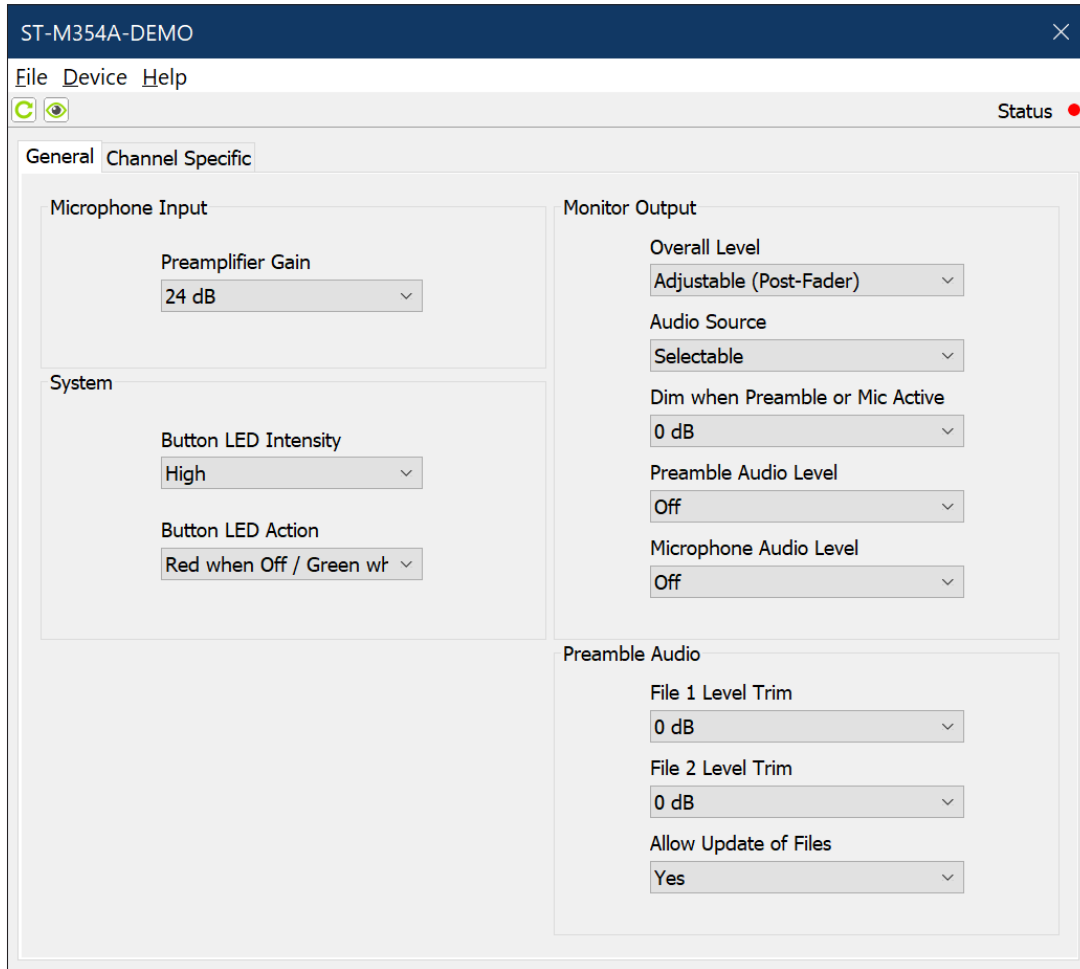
ST-M354A-DEMO

File Device Help

Status

General Channel Specific

Microphone Input

Preamplifier Gain

24 dB

System

Button LED Intensity

High

Button LED Action

Red when Off / Green wh

Monitor Output

Overall Level

Adjustable (Post-Fader)

Audio Source

Selectable

Dim when Preamble or Mic Active

0 dB

Preamble Audio Level

Off

Microphone Audio Level

Off

Preamble Audio

File 1 Level Trim

0 dB

File 2 Level Trim

0 dB

Allow Update of Files

Yes